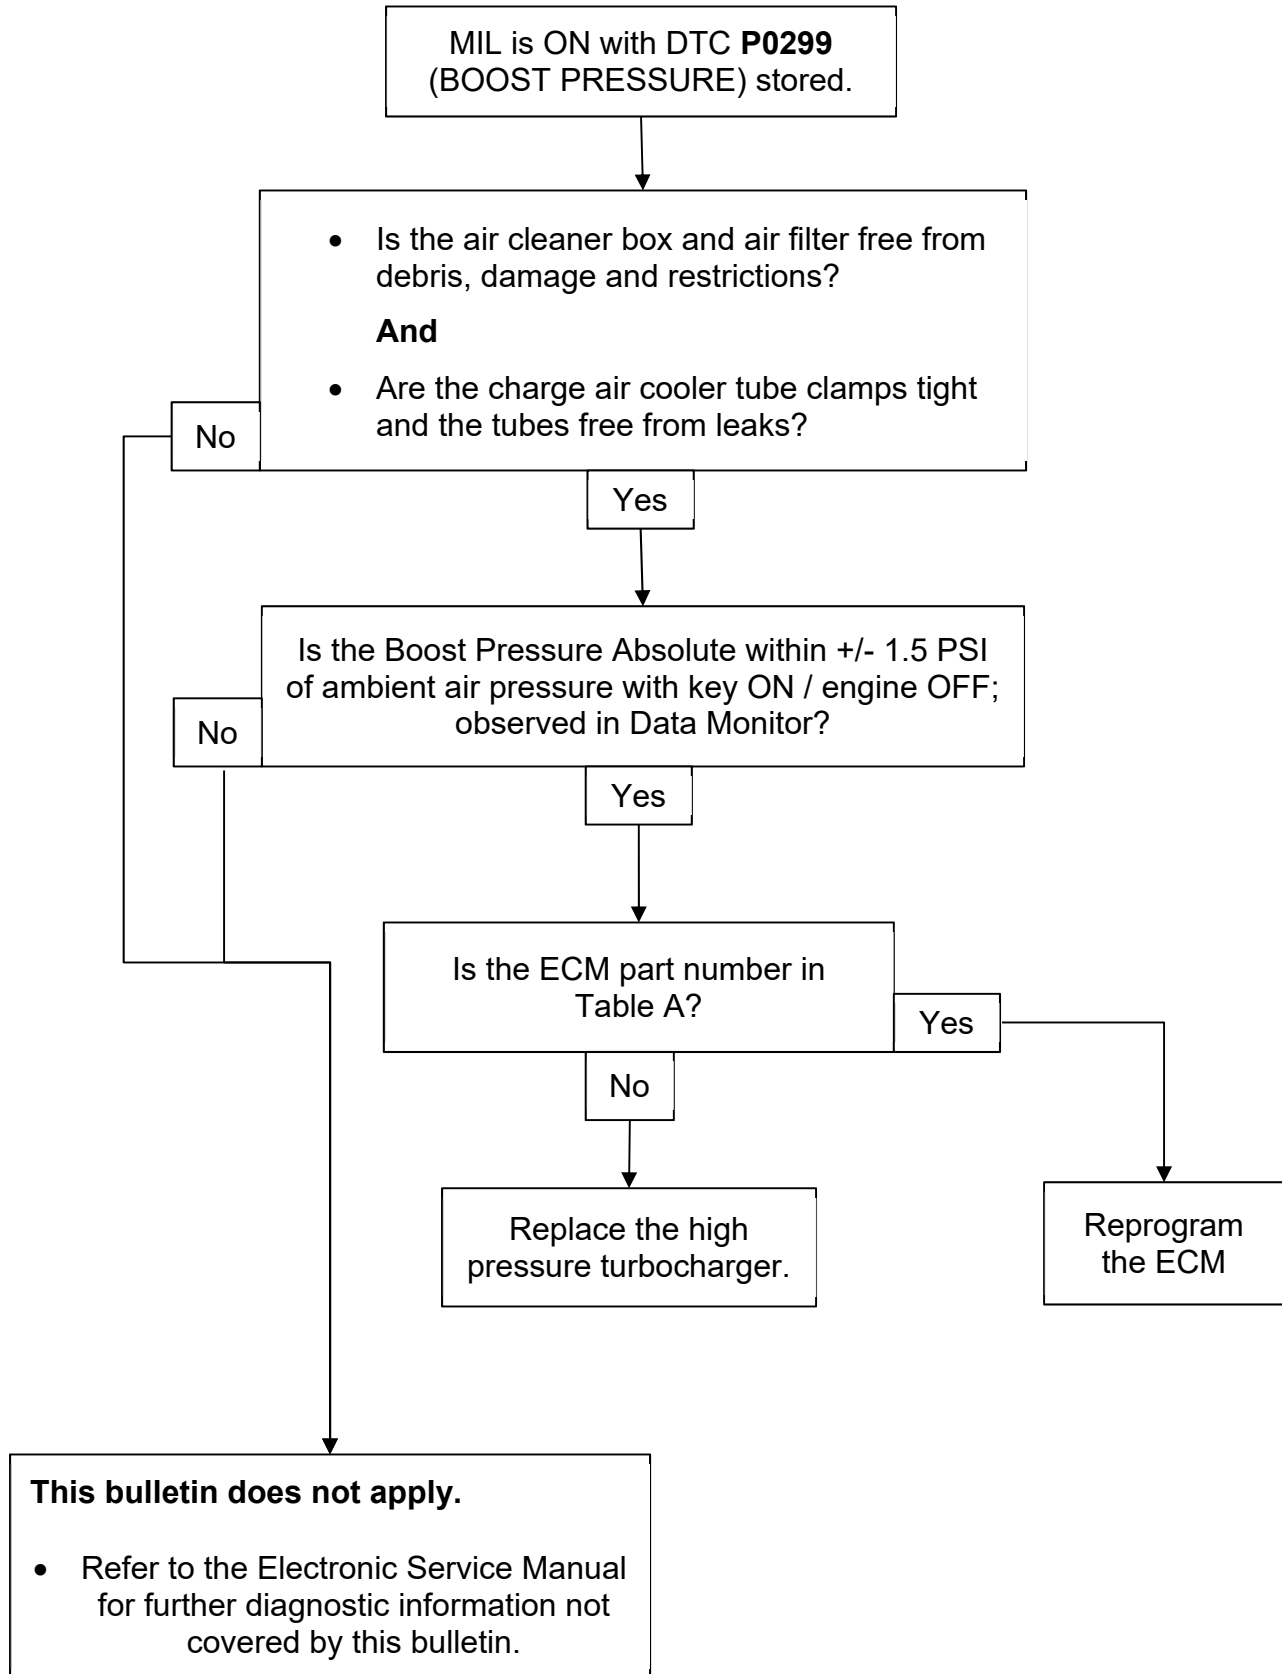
MIL is ON with DTC **P0299** (BOOST PRESSURE) stored.

- Is the air cleaner box and air filter free from debris, damage and restrictions?

**And**

- Are the charge air cooler tube clamps tight and the tubes free from leaks?

No

Yes

Is the Boost Pressure Absolute within +/- 1.5 PSI of ambient air pressure with key ON / engine OFF; observed in Data Monitor?

No

Yes

Is the ECM part number in Table A?

Yes

No

Replace the high pressure turbocharger.

Reprogram the ECM

**This bulletin does not apply.**

- Refer to the Electronic Service Manual for further diagnostic information not covered by this bulletin.